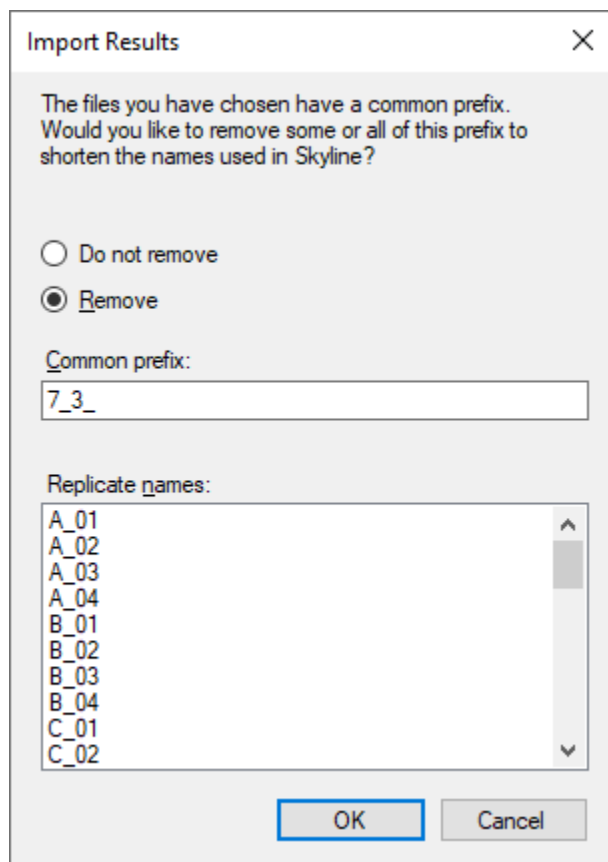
Import Results

The files you have chosen have a common prefix. Would you like to remove some or all of this prefix to shorten the names used in Skyline?

Do not remove

Remove

Common prefix:

7_3_

Replicate names:

A_01
A_02
A_03
A_04
B_01
B_02
B_03
B_04
C_01
C_02

OK

Cancel